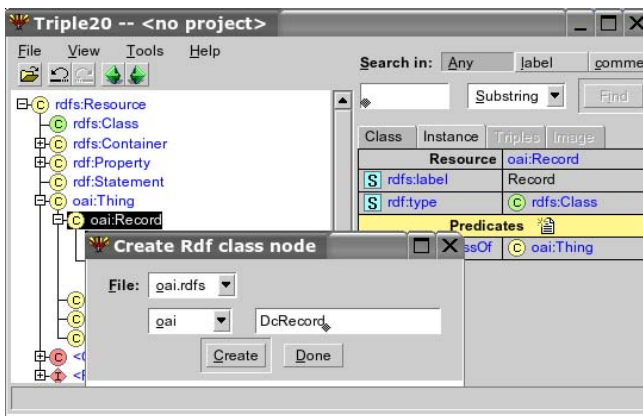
Triple20 -- <no project>

File View Tools Help

Search in: Any label comme

Substring Find

rdfs:Resource
rdfs:Class
rdfs:Container
rdf:Property
rdf:Statement
oai:Thing
oai:Record

Class Instance Triples Image

| Resource | oai:Record |
|---|---|
| S rdfs:label | Record |
| S rdf:type | C rdfs:Class |
| Predicates | |
| ssOf | C oai:Thing |

Create Rdf class node

File: oai.rdfs

oai DcRecord

Create Done